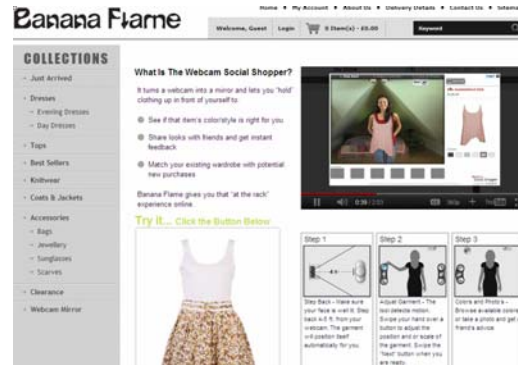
Banana Flame

Home | My Account | About Us | Delivery Details | Contact Us | Sitemap

Welcome, Guest | Login | 0 Item(s) - £0.00 | Keyword

COLLECTIONS

Just Arrived

Dresses

Evening Dresses

Day Dresses

Tops

Best Sellers

Knitwear

Coats & Jackets

Accessories

Bags

Jewellery

Sunglasses

Scarves

Clearance

Webcam Mirror

What Is The Webcam Social Shopper?

It turns a webcam into a mirror and lets you "hold" clothing up in front of yourself to:

See if that item's color/style is right for you

Share looks with friends and get instant feedback

Match your existing wardrobe with potential new purchases

Banana Flame gives you that "at the rack" experience online.

Try it... Click the Button Below

0:39 / 2:03

Step 1

Step Back - Make sure your face is well lit. Step back 4-5 ft. from your webcam. The garment will position itself automatically for you.

Step 2

Adjust Garment - The tool detects motion. Swipe your hand over a button to adjust the position and or scale of the garment. Swipe the "Next" button when you are ready.

Step 3

Colors and Photos - Browse available colors or take a photo and get a friend's advice